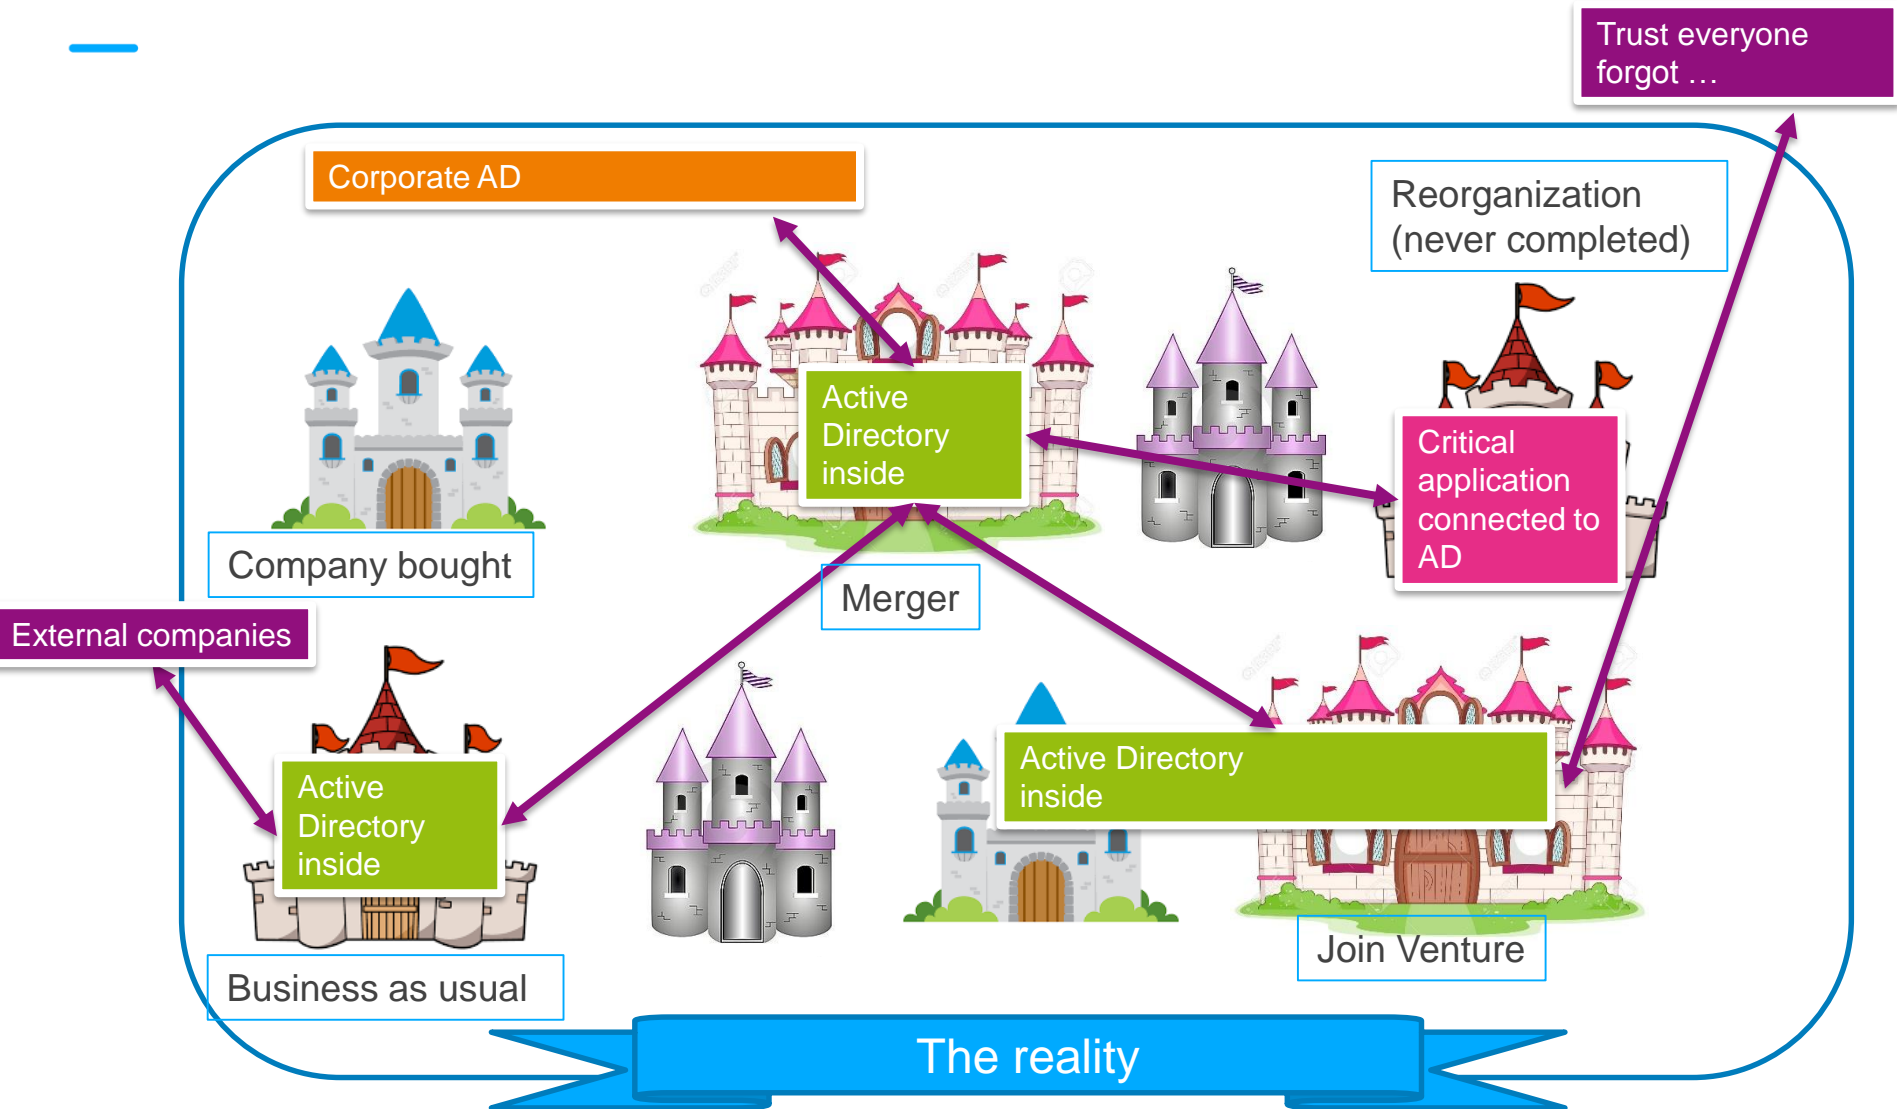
Trust everyone forgot …

Corporate AD

Reorganization (never completed)

Active Directory inside

Critical application connected to AD

Company bought

Merger

External companies

Active Directory inside

Active Directory inside

Join Venture

Business as usual

The reality